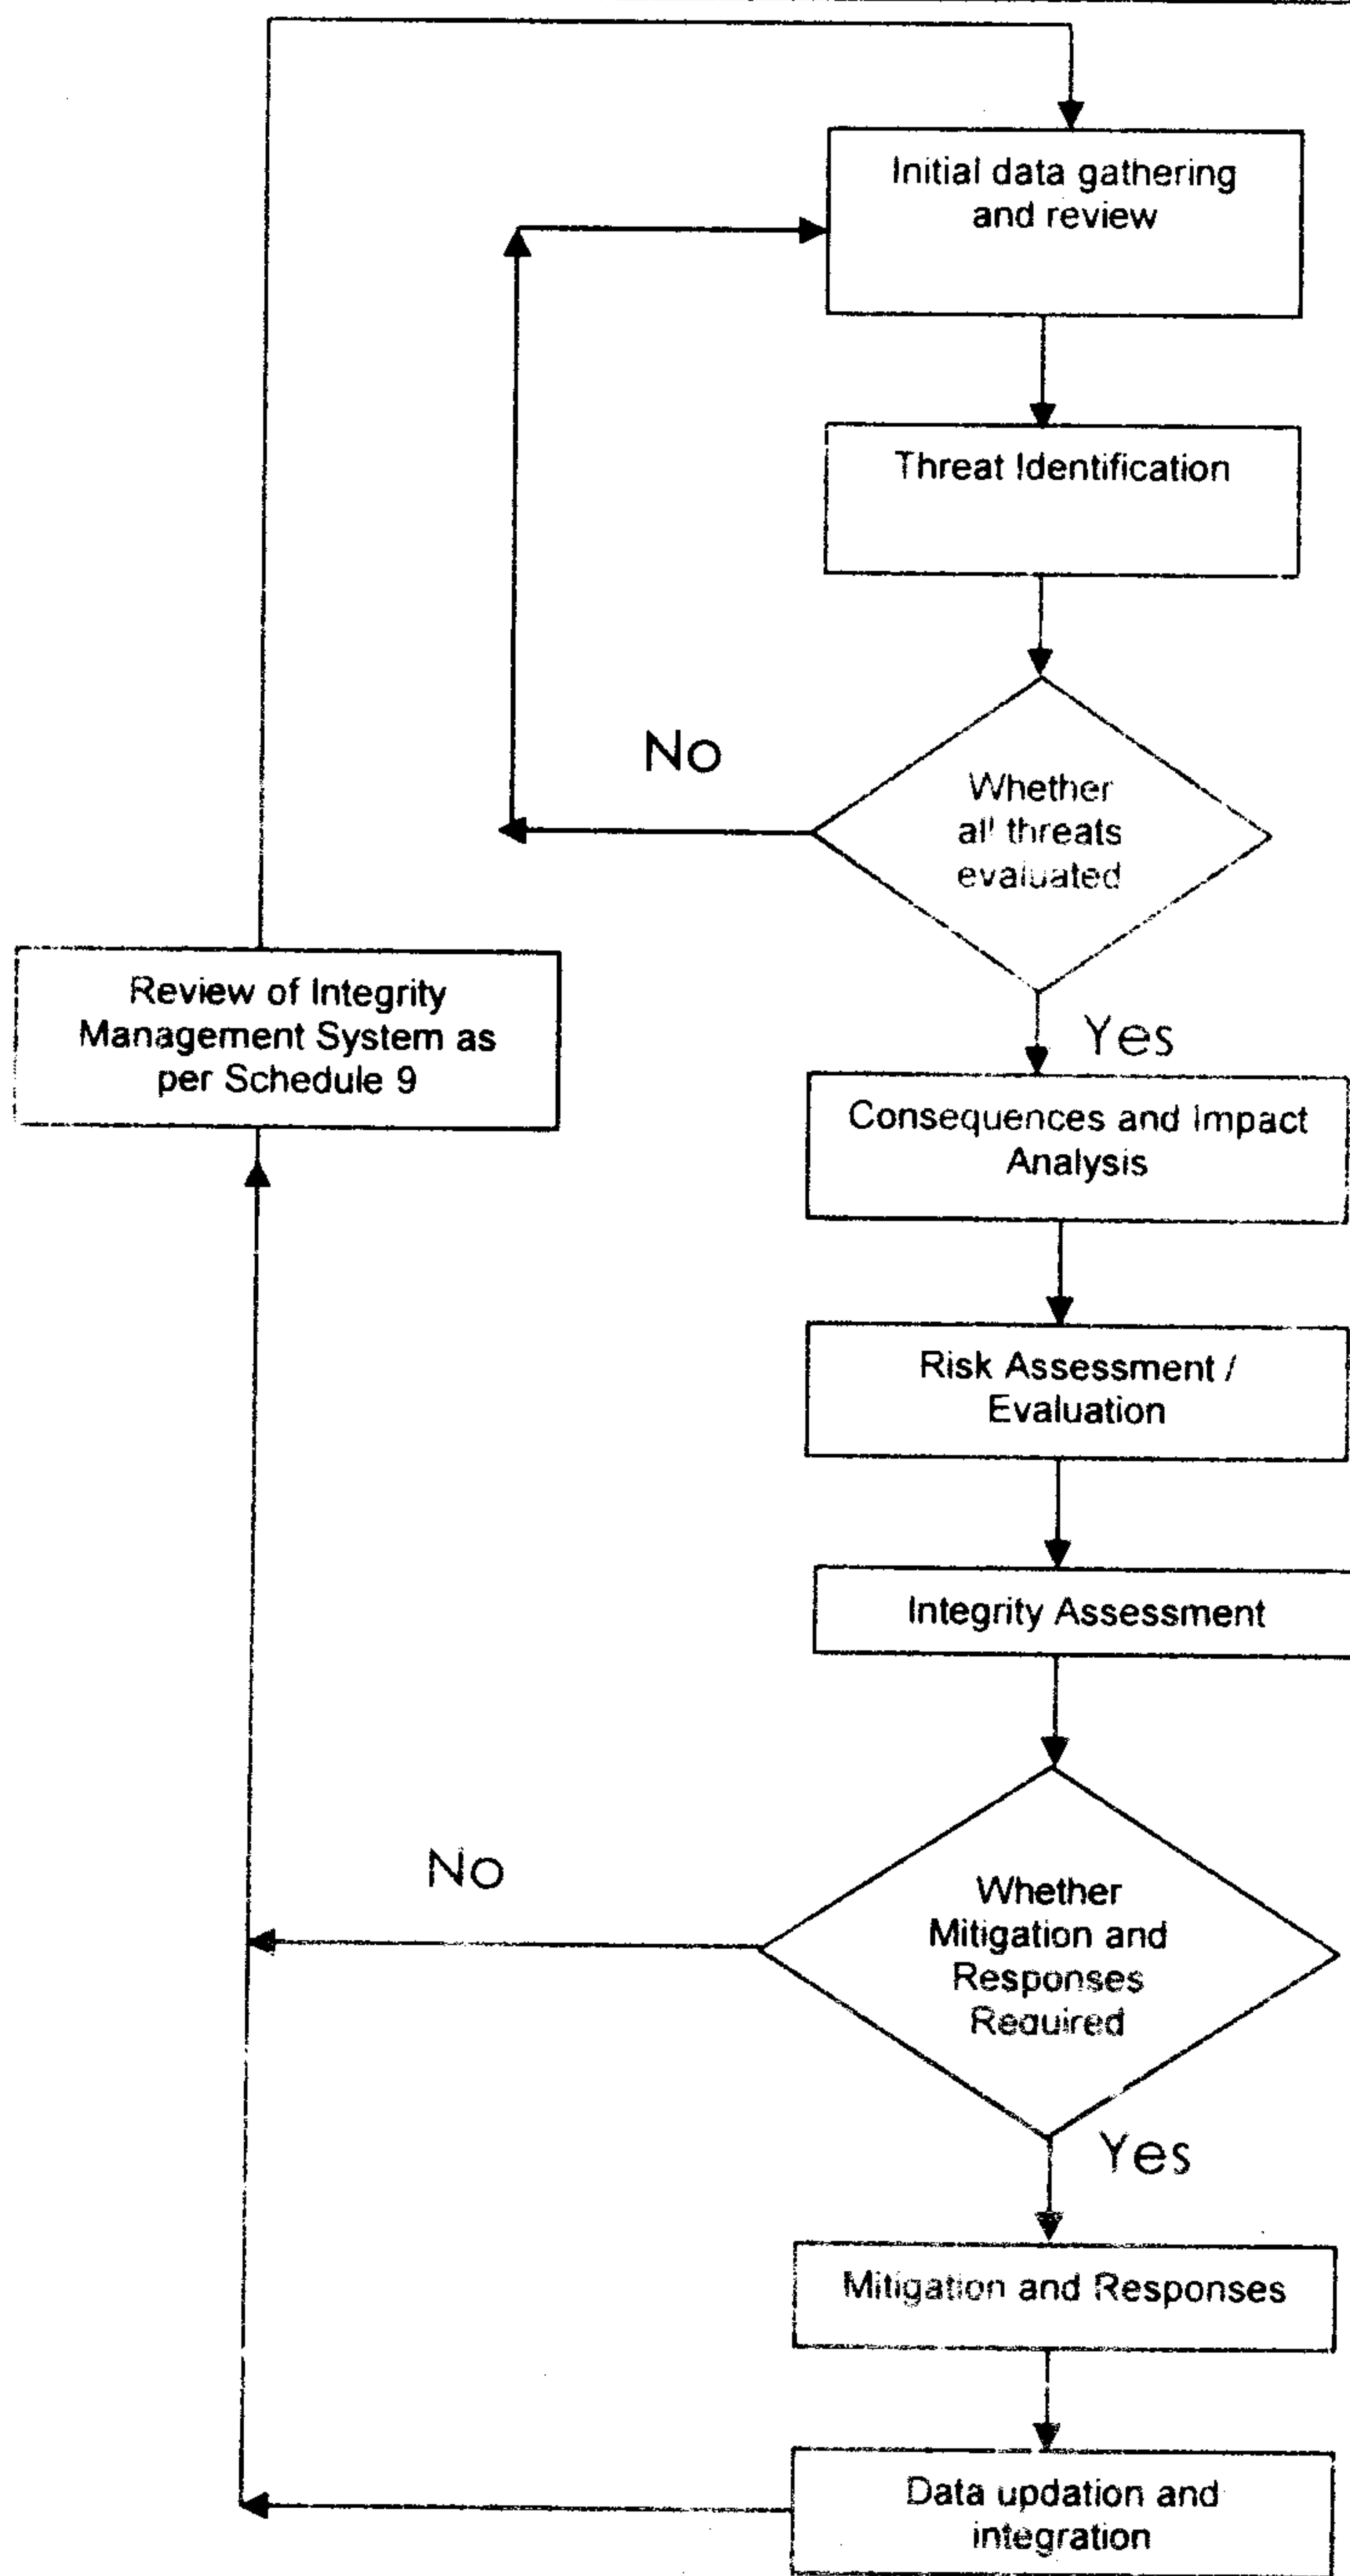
Initial data gathering and review

Threat Identification

No

Whether all threats evaluated

Yes

Review of Integrity Management System as per Schedule 9

Consequences and Impact Analysis

Risk Assessment / Evaluation

Integrity Assessment

No

Whether Mitigation and Responses Required

Yes

Mitigation and Responses

Data updation and integration